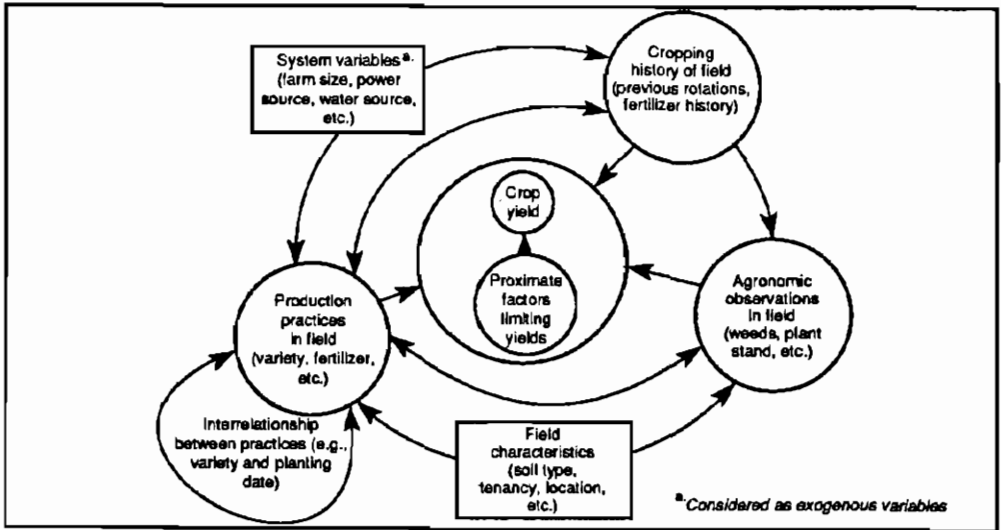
System variables$^{a}$ (farm size, power source, water source, etc.)

Cropping history of field (previous rotations, fertilizer history)

Crop yield

Proximate factors limiting yields

Production practices in field (variety, fertilizer, etc.)

Agronomic observations in field (weeds, plant stand, etc.)

Interrelationship between practices (e.g., variety and planting date)

Field characteristics (soil type, tenancy, location, etc.)

$^{a}$Considered as exogenous variables